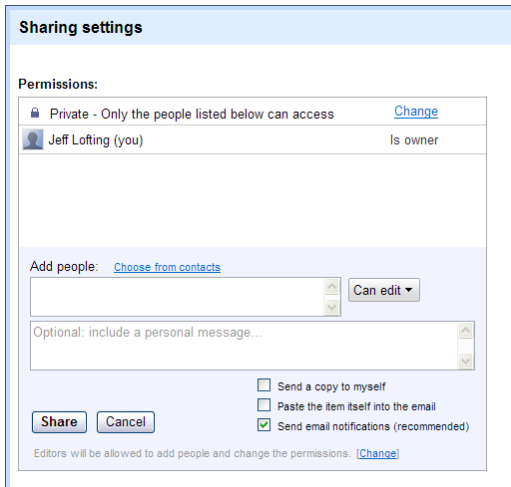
Sharing settings

Permissions:

Private - Only the people listed below can access Change

Jeff Lofting (you) Is owner

Add people: Choose from contacts

Can edit ▾

Optional: include a personal message...

Send a copy to myself

Paste the item itself into the email

Send email notifications (recommended)

Share Cancel

Editors will be allowed to add people and change the permissions. [Change]